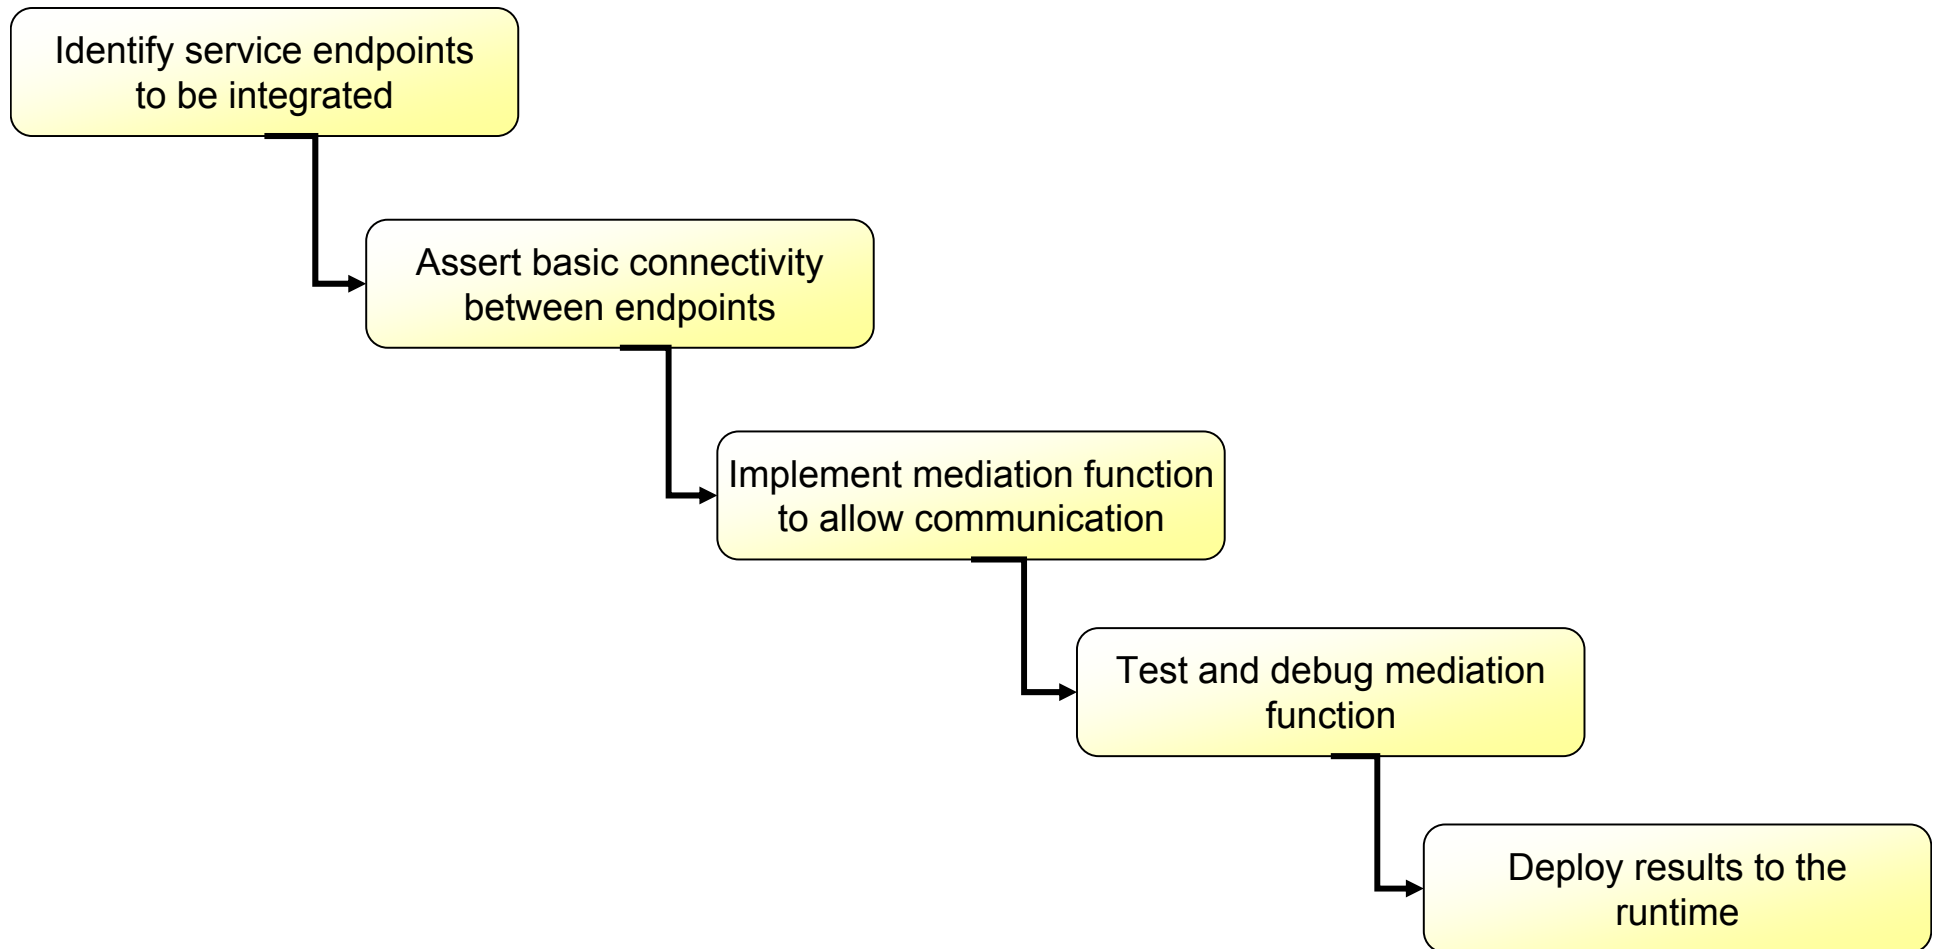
Identify service endpoints to be integrated

Assert basic connectivity between endpoints

Implement mediation function to allow communication

Test and debug mediation function

Deploy results to the runtime